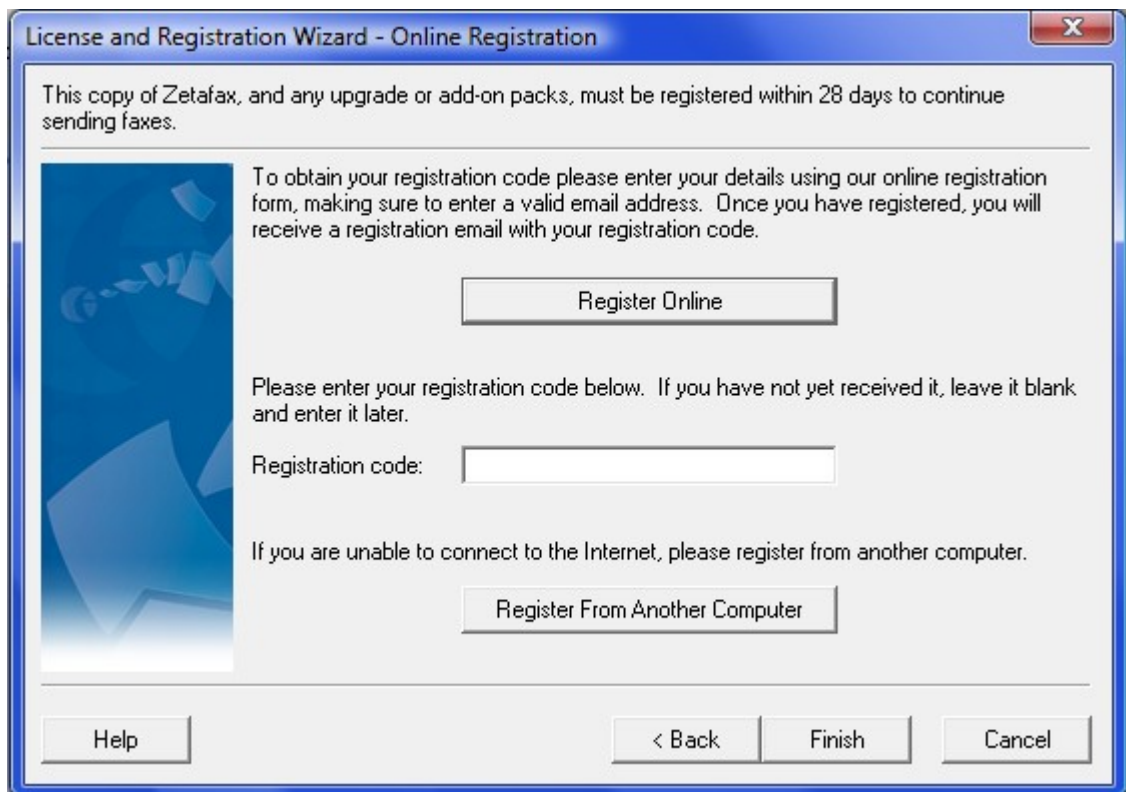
License and Registration Wizard - Online Registration

This copy of Zetafax, and any upgrade or add-on packs, must be registered within 28 days to continue sending faxes.

To obtain your registration code please enter your details using our online registration form, making sure to enter a valid email address. Once you have registered, you will receive a registration email with your registration code.

Register Online

Please enter your registration code below. If you have not yet received it, leave it blank and enter it later.

Registration code:

If you are unable to connect to the Internet, please register from another computer.

Register From Another Computer

Help

< Back

Finish

Cancel